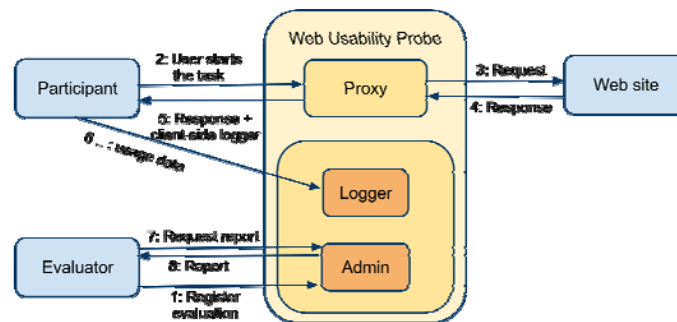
Web Usability Probe

Participant

2: User starts the task

Proxy

3: Request

Web site

4: Response

5: Response + client-side logger

6 - : usage data

Logger

7: Request report

Evaluator

8: Report

Admin

1: Register evaluation